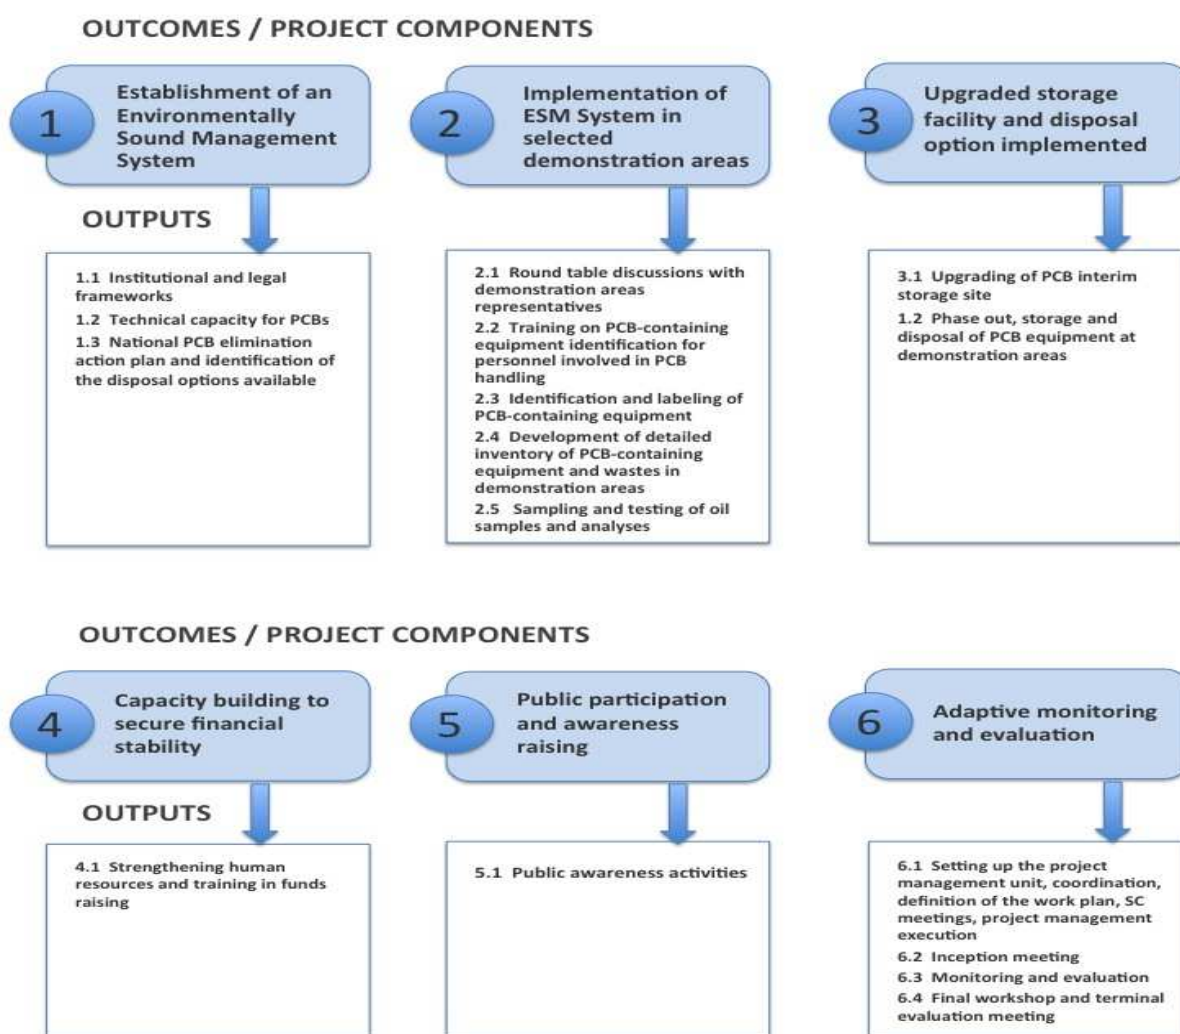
OUTCOMES / PROJECT COMPONENTS

1 Establishment of an Environmentally Sound Management System

2 Implementation of ESM System in selected demonstration areas

3 Upgraded storage facility and disposal option implemented

OUTPUTS

1.1 Institutional and legal frameworks
1.2 Technical capacity for PCBs
1.3 National PCB elimination action plan and identification of the disposal options available

2.1 Round table discussions with demonstration areas representatives
2.2 Training on PCB-containing equipment identification for personnel involved in PCB handling
2.3 Identification and labeling of PCB-containing equipment
2.4 Development of detailed inventory of PCB-containing equipment and wastes in demonstration areas
2.5 Sampling and testing of oil samples and analyses

3.1 Upgrading of PCB interim storage site
1.2 Phase out, storage and disposal of PCB equipment at demonstration areas

OUTCOMES / PROJECT COMPONENTS

4 Capacity building to secure financial stability

5 Public participation and awareness raising

6 Adaptive monitoring and evaluation

OUTPUTS

4.1 Strengthening human resources and training in funds raising

5.1 Public awareness activities

6.1 Setting up the project management unit, coordination, definition of the work plan, SC meetings, project management execution
6.2 Inception meeting
6.3 Monitoring and evaluation
6.4 Final workshop and terminal evaluation meeting